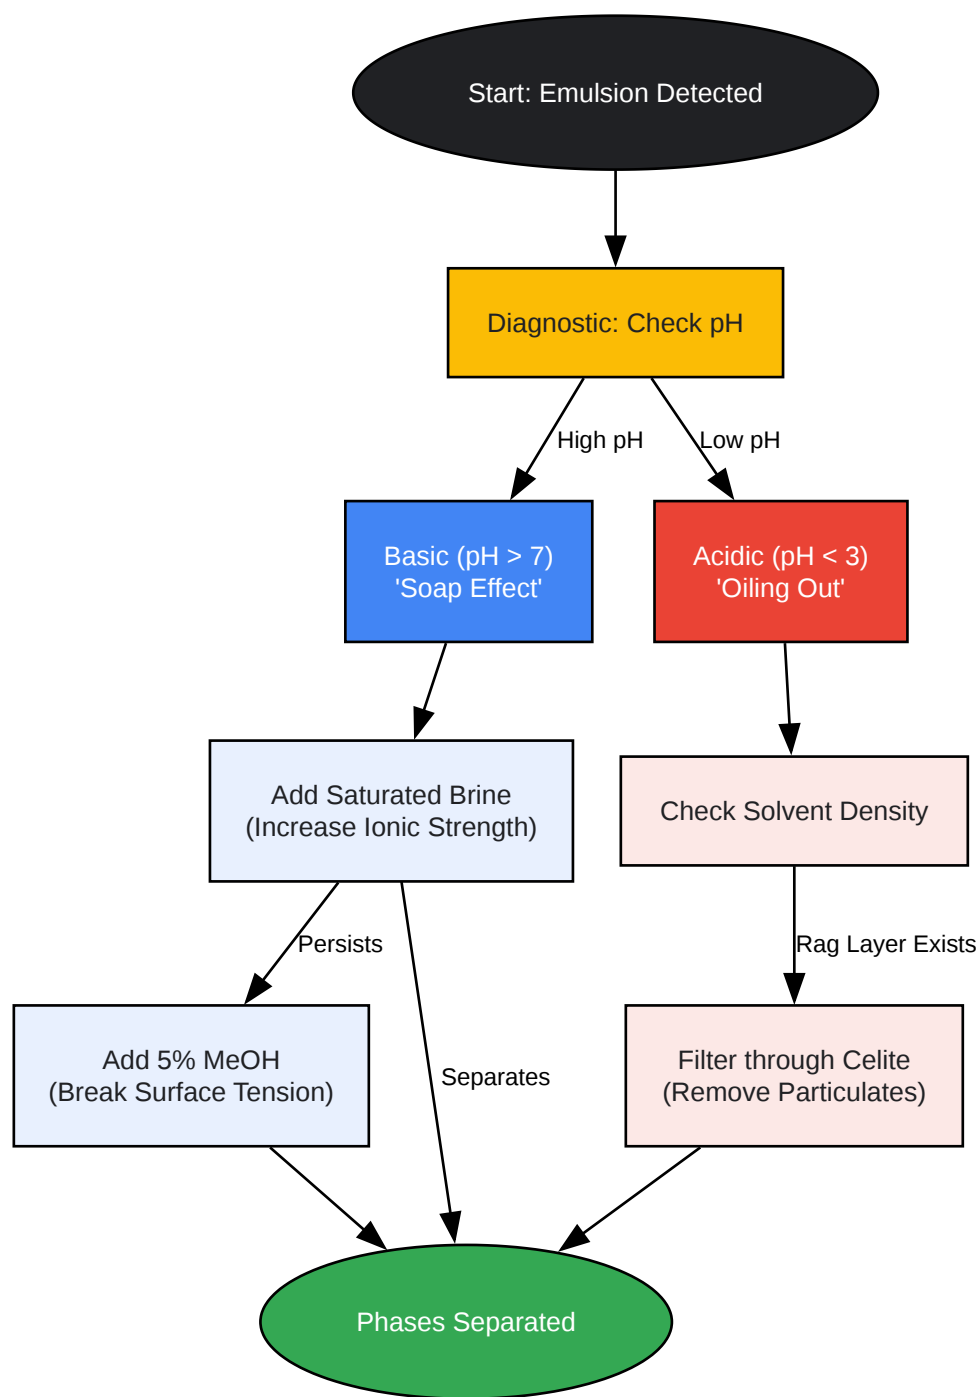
Start: Emulsion Detected

Diagnostic: Check pH

High pH

Low pH

Basic (pH > 7)
'Soap Effect'

Acidic (pH < 3)
'Oiling Out'

Add Saturated Brine
(Increase Ionic Strength)

Check Solvent Density

Persists

Rag Layer Exists

Add 5% MeOH
(Break Surface Tension)

Separates

Filter through Celite
(Remove Particulates)

Phases Separated